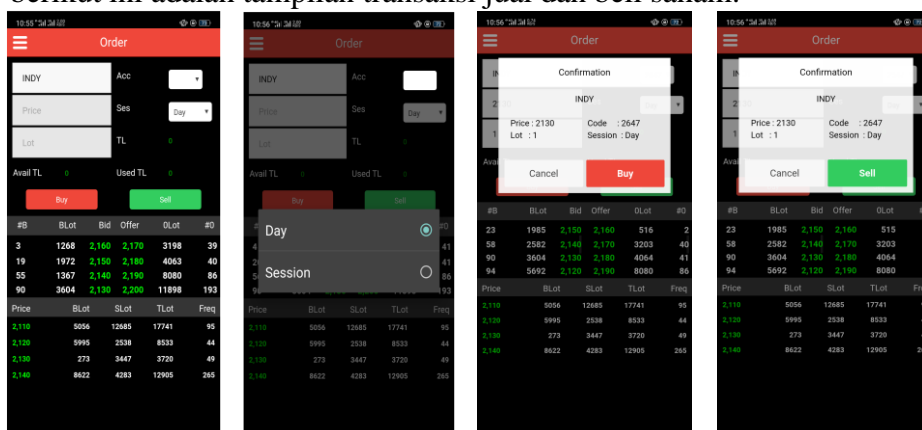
10:55 | 10:56 | 10:56 | 10:56

Order

INDY | Acc
Price | Ses | Day
Lot | TL | 0
Avail TL 0 | Used TL 0
Buy | Sell

| #B | BLot | Bid | Offer | OLot | #O |
|---|---|---|---|---|---|
| 3 | 1268 | 2,160 | 2,170 | 3198 | 39 |
| 19 | 1972 | 2,150 | 2,180 | 4063 | 40 |
| 55 | 1367 | 2,140 | 2,190 | 8080 | 86 |
| 90 | 3604 | 2,130 | 2,200 | 11898 | 193 |

| Price | BLot | SLot | TLot | Freq |
|---|---|---|---|---|
| 2,110 | 5056 | 12685 | 17741 | 95 |
| 2,120 | 5995 | 2538 | 8533 | 44 |
| 2,130 | 273 | 3447 | 3720 | 49 |
| 2,140 | 8622 | 4283 | 12905 | 265 |

Order

INDY | Acc
Price | Ses | Day
Lot | TL | 0
Avail TL 0 | Used TL 0
Buy | Sell

Day
Session

| Price | BLot | SLot | TLot | Freq |
|---|---|---|---|---|
| 2,110 | 5056 | 12685 | 17741 | 95 |
| 2,120 | 5995 | 2538 | 8533 | 44 |
| 2,130 | 273 | 3447 | 3720 | 49 |
| 2,140 | 8622 | 4283 | 12905 | 265 |

Order

Confirmation
INDY
Price : 2130 | Code : 2647
Lot : 1 | Session : Day
Cancel | Buy

| #B | BLot | Bid | Offer | OLot | #O |
|---|---|---|---|---|---|
| 23 | 1985 | 2,150 | 2,160 | 516 | 2 |
| 58 | 2582 | 2,140 | 2,170 | 3203 | 40 |
| 90 | 3604 | 2,130 | 2,180 | 4064 | 41 |
| 94 | 5692 | 2,120 | 2,190 | 8080 | 86 |

| Price | BLot | SLot | TLot | Freq |
|---|---|---|---|---|
| 2,110 | 5056 | 12685 | 17741 | 95 |
| 2,120 | 5995 | 2538 | 8533 | 44 |
| 2,130 | 273 | 3447 | 3720 | 49 |
| 2,140 | 8622 | 4283 | 12905 | 265 |

Order

Confirmation
INDY
Price : 2130 | Code : 2647
Lot : 1 | Session : Day
Cancel | Sell

| #B | BLot | Bid | Offer | OLot |
|---|---|---|---|---|
| 23 | 1985 | 2,150 | 2,160 | 515 |
| 58 | 2582 | 2,140 | 2,170 | 3203 |
| 90 | 3604 | 2,130 | 2,180 | 4064 |
| 94 | 5692 | 2,120 | 2,190 | 8080 |

| Price | BLot | SLot | TLot | Freq |
|---|---|---|---|---|
| 2,110 | 5056 | 12685 | 17741 | |
| 2,120 | 5995 | 2538 | 8533 | |
| 2,130 | 273 | 3447 | 3720 | |
| 2,140 | 8622 | 4283 | 12905 | |